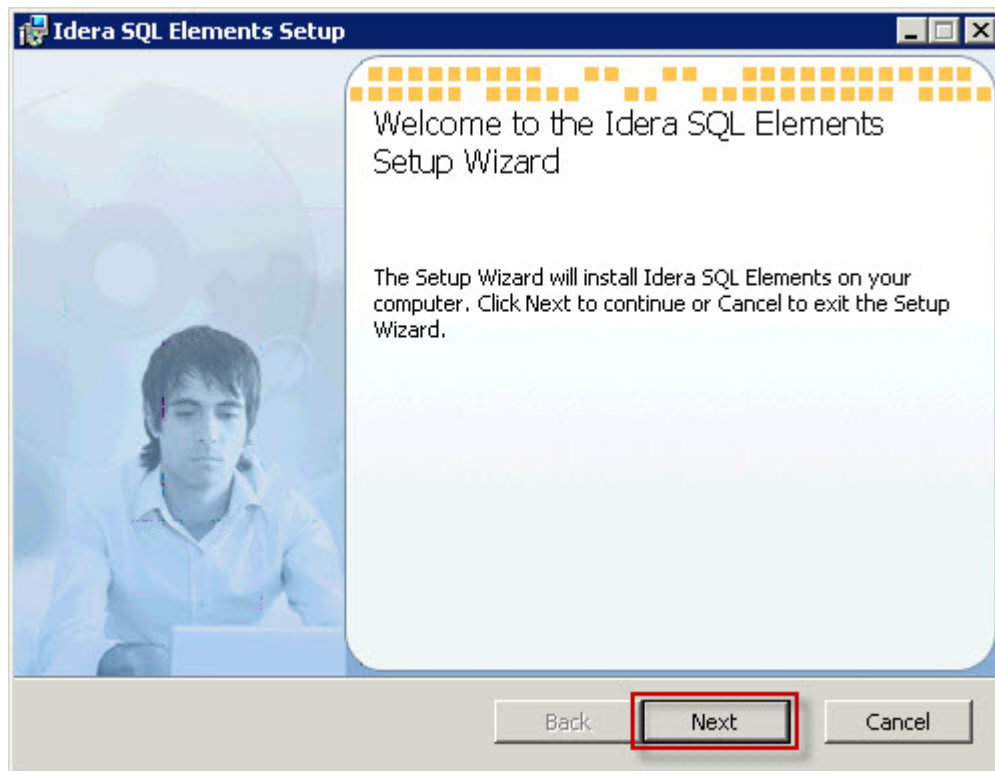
Idera SQL Elements Setup

Welcome to the Idera SQL Elements Setup Wizard

The Setup Wizard will install Idera SQL Elements on your computer. Click Next to continue or Cancel to exit the Setup Wizard.

Back
Next
Cancel